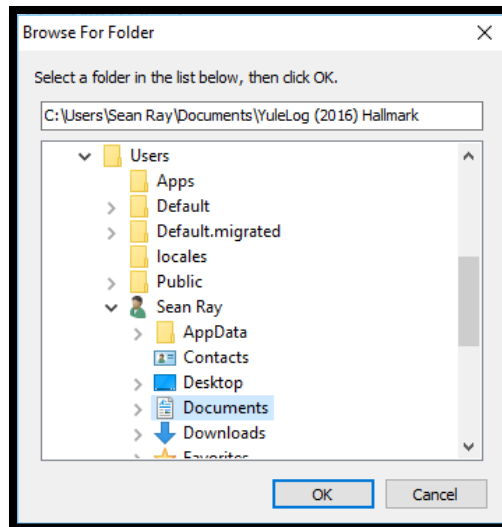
Browse For Folder

Select a folder in the list below, then click OK.

C:\Users\Sean Ray\Documents\YuleLog (2016) Hallmark

Users
Apps
Default
Default.migrated
locales
Public
Sean Ray
AppData
Contacts
Desktop
Documents
Downloads
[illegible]

OK
Cancel